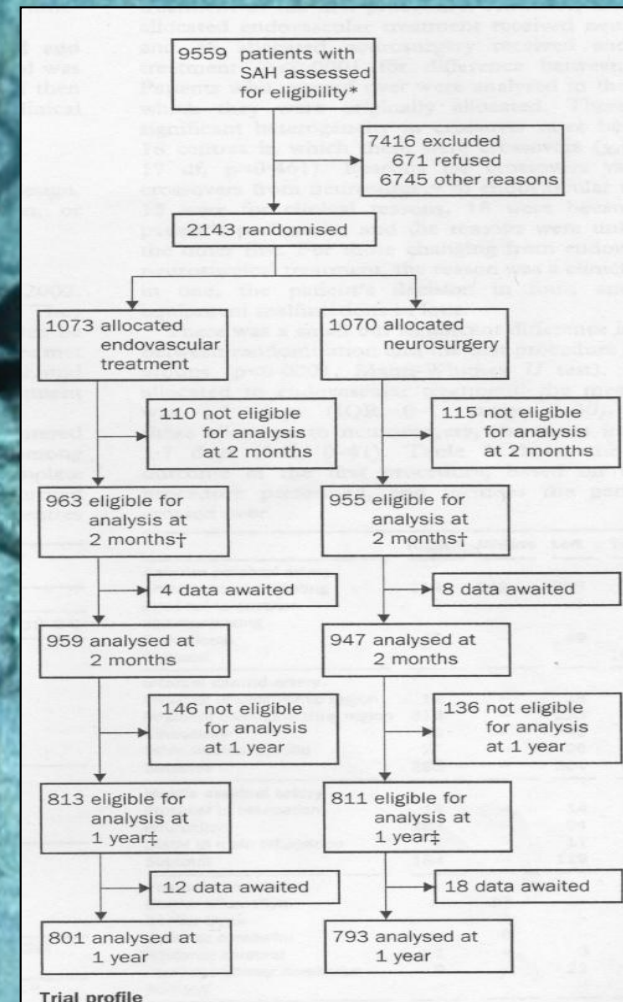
9559 patients with SAH assessed for eligibility*

7416 excluded
671 refused
6745 other reasons

2143 randomised

1073 allocated endovascular treatment

1070 allocated neurosurgery

110 not eligible for analysis at 2 months

115 not eligible for analysis at 2 months

963 eligible for analysis at 2 months†

955 eligible for analysis at 2 months†

4 data awaited

8 data awaited

959 analysed at 2 months

947 analysed at 2 months

146 not eligible for analysis at 1 year

136 not eligible for analysis at 1 year

813 eligible for analysis at 1 year‡

811 eligible for analysis at 1 year‡

12 data awaited

18 data awaited

801 analysed at 1 year

793 analysed at 1 year

Trial profile